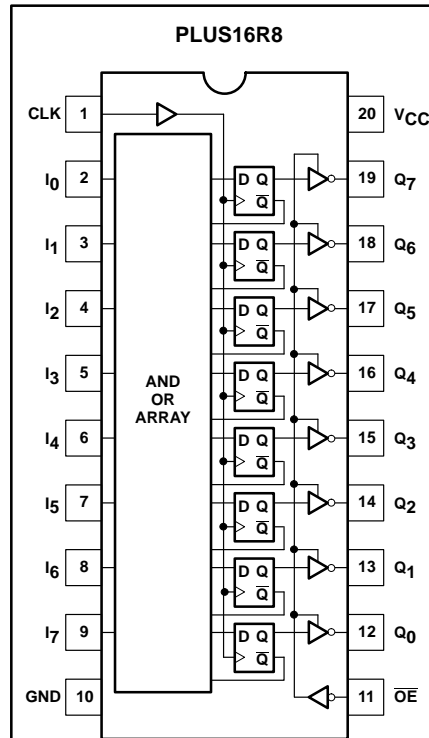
PLUS16R8

CLK 1
$I_0$ 2
$I_1$ 3
$I_2$ 4
$I_3$ 5
$I_4$ 6
$I_5$ 7
$I_6$ 8
$I_7$ 9
GND 10

AND
OR
ARRAY

D Q
$\overline{Q}$
D Q
$\overline{Q}$
D Q
$\overline{Q}$
D Q
$\overline{Q}$
D Q
$\overline{Q}$
D Q
$\overline{Q}$
D Q
$\overline{Q}$
D Q
$\overline{Q}$

20 $V_{CC}$
19 $Q_7$
18 $Q_6$
17 $Q_5$
16 $Q_4$
15 $Q_3$
14 $Q_2$
13 $Q_1$
12 $Q_0$
11 $\overline{OE}$